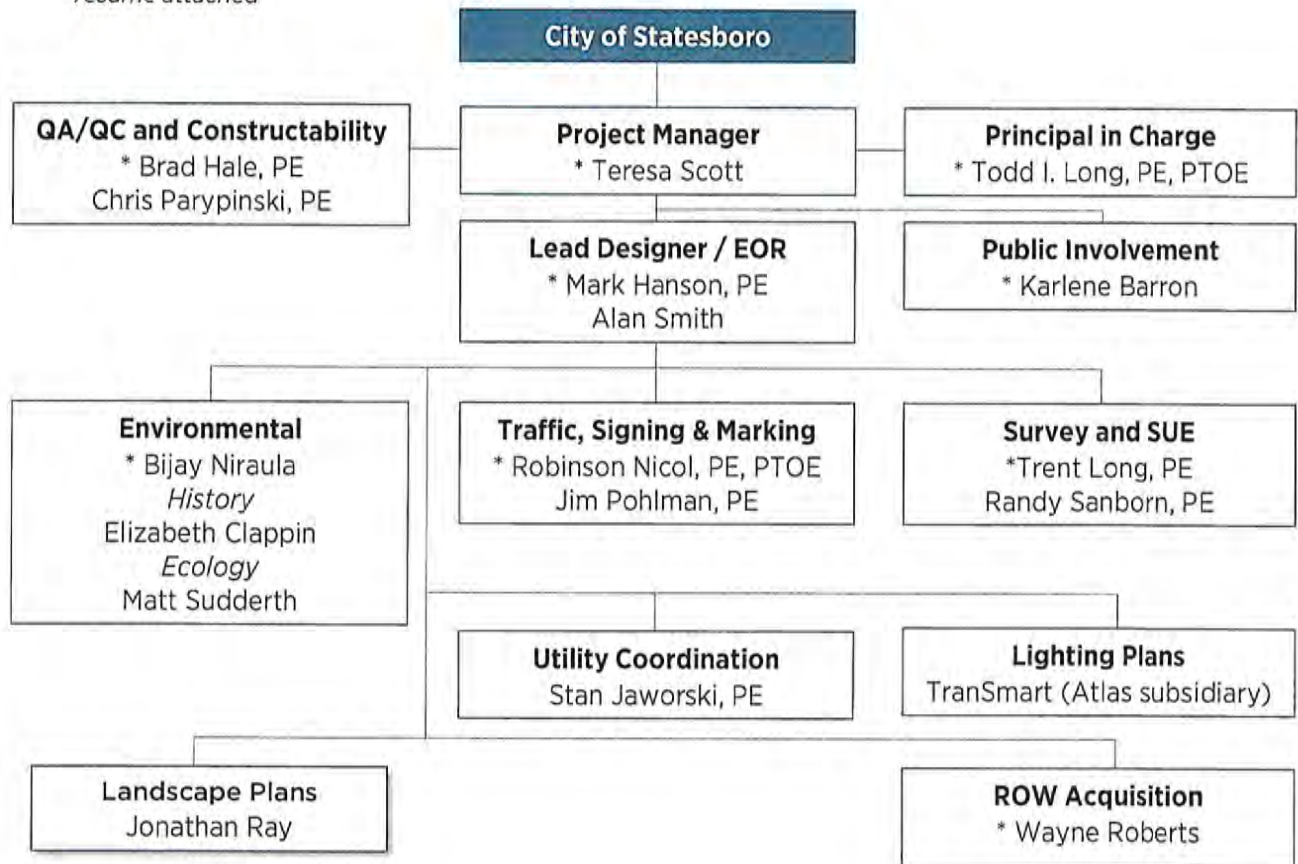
resume attached

City of Statesboro

QA/QC and Constructability
* Brad Hale, PE
Chris Parypinski, PE

Project Manager
* Teresa Scott

Principal in Charge
* Todd I. Long, PE, PTOE

Lead Designer / EOR
* Mark Hanson, PE
Alan Smith

Public Involvement
* Karlene Barron

Environmental
* Bijay Niraula
*History*
Elizabeth Clappin
*Ecology*
Matt Sudderth

Traffic, Signing & Marking
* Robinson Nicol, PE, PTOE
Jim Pohlman, PE

Survey and SUE
*Trent Long, PE
Randy Sanborn, PE

Utility Coordination
Stan Jaworski, PE

Lighting Plans
TranSmart (Atlas subsidiary)

Landscape Plans
Jonathan Ray

ROW Acquisition
* Wayne Roberts